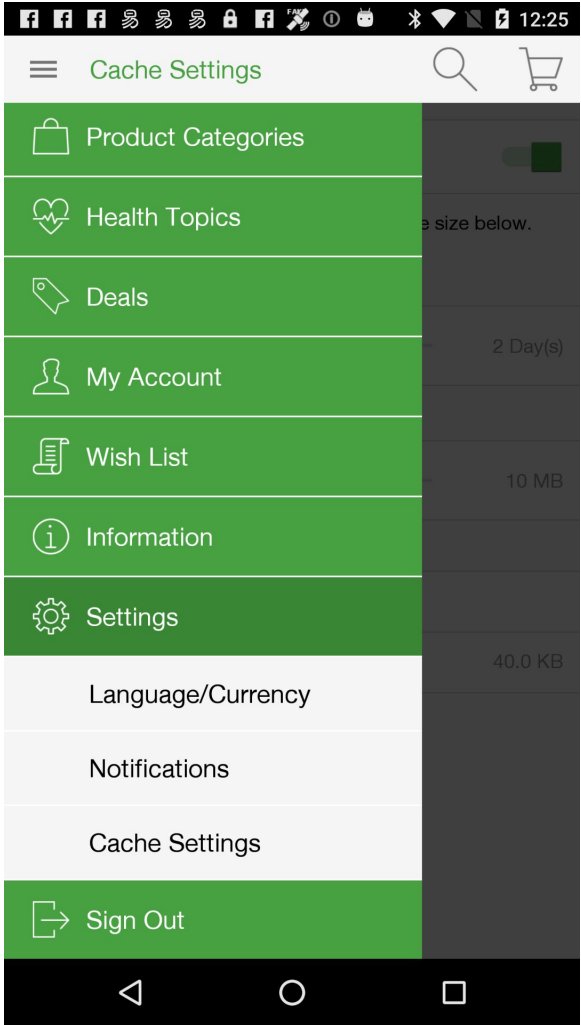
12:25

Cache Settings

Product Categories

Health Topics

e size below.

Deals

2 Day(s)

My Account

Wish List

10 MB

Information

Settings

40.0 KB

Language/Currency

Notifications

Cache Settings

Sign Out